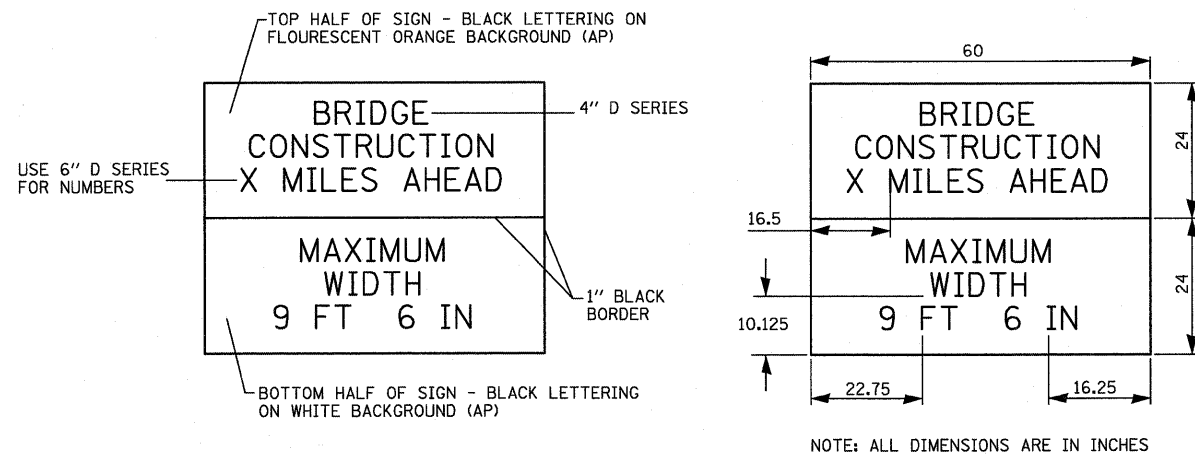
TOP HALF OF SIGN - BLACK LETTERING ON FLOURESCENT ORANGE BACKGROUND (AP)

BRIDGE
CONSTRUCTION
X MILES AHEAD

4" D SERIES

USE 6" D SERIES FOR NUMBERS

MAXIMUM
WIDTH
9 FT 6 IN

1" BLACK BORDER

BOTTOM HALF OF SIGN - BLACK LETTERING ON WHITE BACKGROUND (AP)

60

BRIDGE
CONSTRUCTION
X MILES AHEAD

24

16.5

MAXIMUM
WIDTH
9 FT 6 IN

24

10.125

22.75

16.25

NOTE: ALL DIMENSIONS ARE IN INCHES